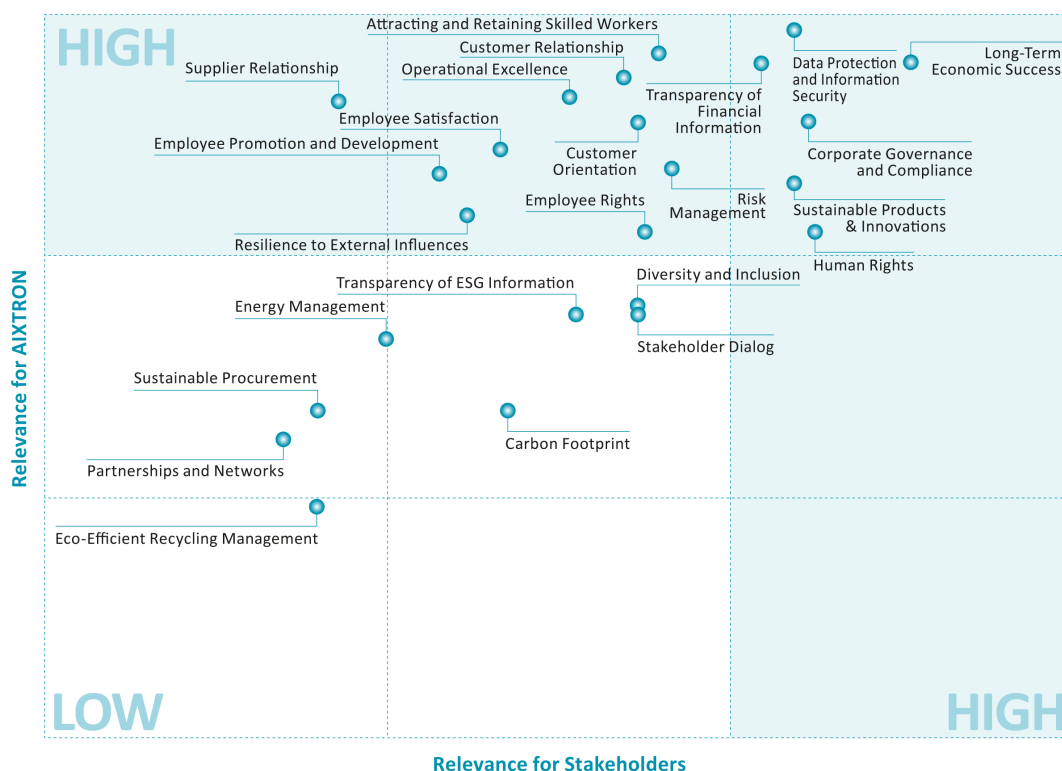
HIGH

Attracting and Retaining Skilled Workers

Customer Relationship

Supplier Relationship

Operational Excellence

Data Protection and Information Security

Long-Term Economic Success

Transparency of Financial Information

Employee Satisfaction

Employee Promotion and Development

Customer Orientation

Corporate Governance and Compliance

Risk Management

Employee Rights

Sustainable Products & Innovations

Resilience to External Influences

Human Rights

Transparency of ESG Information

Diversity and Inclusion

Energy Management

Stakeholder Dialog

Sustainable Procurement

Carbon Footprint

Partnerships and Networks

Eco-Efficient Recycling Management

Relevance for AIXTRON

LOW

HIGH

Relevance for Stakeholders